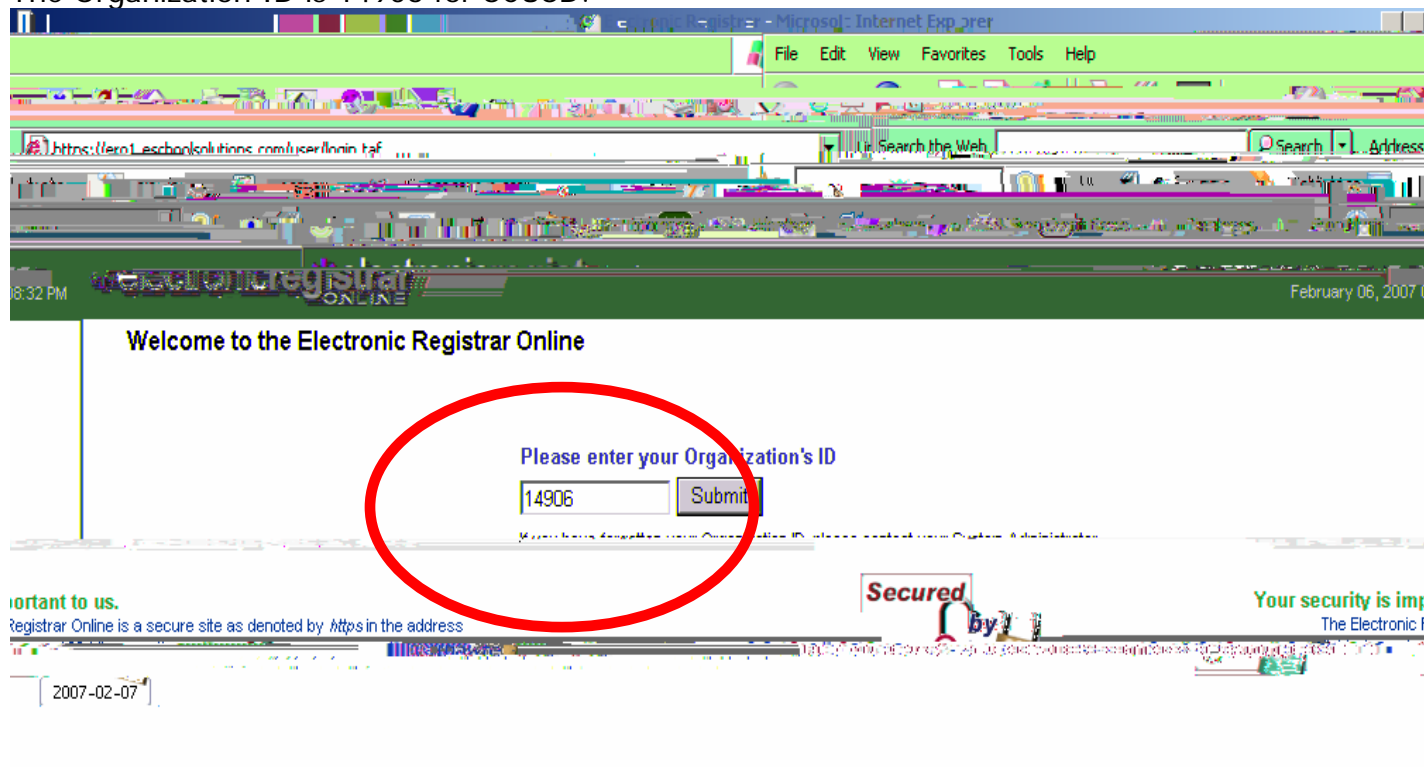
The Organization ID is 14906 for CCSSD.

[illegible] Registrar - Microsoft Internet Explorer

File Edit View Favorites Tools Help

https://ero1.eschoolsolutions.com/user/login.taf

Search the Web

Search

Address

08:32 PM

eRegistrar ONLINE

February 06, 2007

Welcome to the Electronic Registrar Online

Please enter your Organization's ID

14906

Submit

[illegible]

portant to us.

Registrar Online is a secure site as denoted by https in the address

Secured by

Your security is imp

The Electronic

2007-02-07